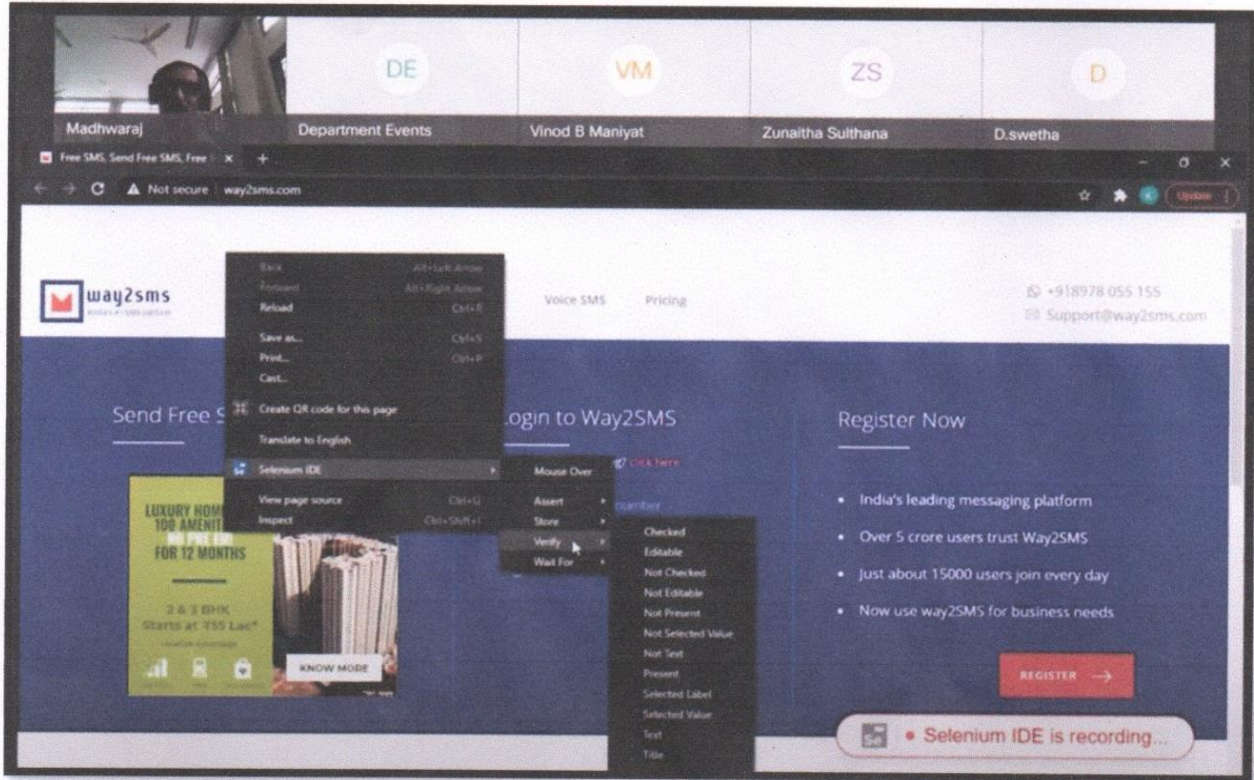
Madhwaraj

DE
Department Events

VM
Vinod B Maniyat

ZS
Zunaitha Sulthana

D
D.swetha

Free SMS, Send Free SMS, Free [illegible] ×

Not secure | way2sms.com

Update

way2sms

Voice SMS Pricing

+918978 055 155
Support@way2sms.com

Send Free S

Login to Way2SMS

click here

number

Register Now

• India's leading messaging platform
• Over 5 crore users trust Way2SMS
• Just about 15000 users join every day
• Now use way2SMS for business needs

REGISTER →

LUXURY HOME
100 AMENITI
NO PRE EMI
FOR 12 MONTHS

2 & 3 BHK
Starts at ₹55 Lac*

KNOW MORE

Back Alt+Left Arrow
Forward Alt+Right Arrow
Reload Ctrl+R
Save as... Ctrl+S
Print... Ctrl+P
Cast...
Create QR code for this page
Translate to English
Selenium IDE
View page source Ctrl+U
Inspect Ctrl+Shift+I

Mouse Over
Assert
Store
Verify
Wait For

Checked
Editable
Not Checked
Not Editable
Not Present
Not Selected Value
Not Text
Present
Selected Label
Selected Value
Text
Title

• Selenium IDE is recording...